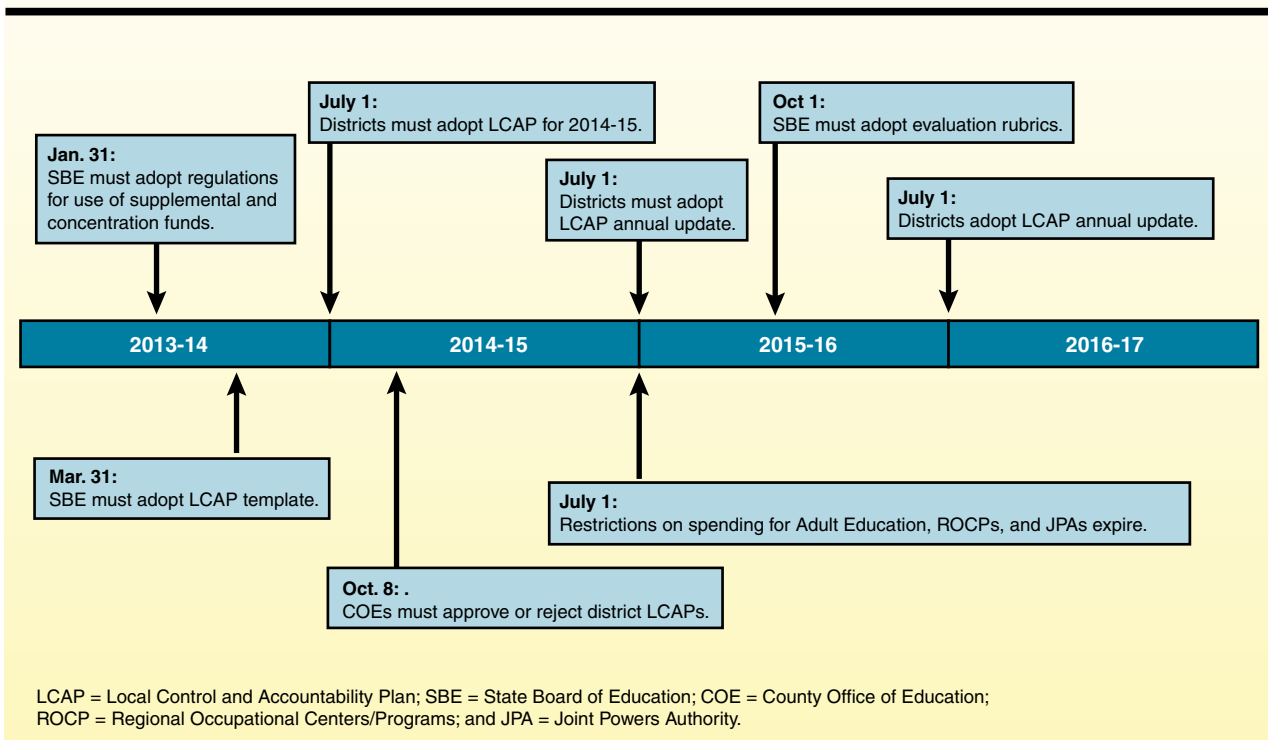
Jan. 31:
SBE must adopt regulations for use of supplemental and concentration funds.

July 1:
Districts must adopt LCAP for 2014-15.

July 1:
Districts must adopt LCAP annual update.

Oct 1:
SBE must adopt evaluation rubrics.

July 1:
Districts adopt LCAP annual update.

2013-14

2014-15

2015-16

2016-17

Mar. 31:
SBE must adopt LCAP template.

July 1:
Restrictions on spending for Adult Education, ROCPs, and JPAs expire.

Oct. 8: .
COEs must approve or reject district LCAPs.

LCAP = Local Control and Accountability Plan; SBE = State Board of Education; COE = County Office of Education; ROCP = Regional Occupational Centers/Programs; and JPA = Joint Powers Authority.